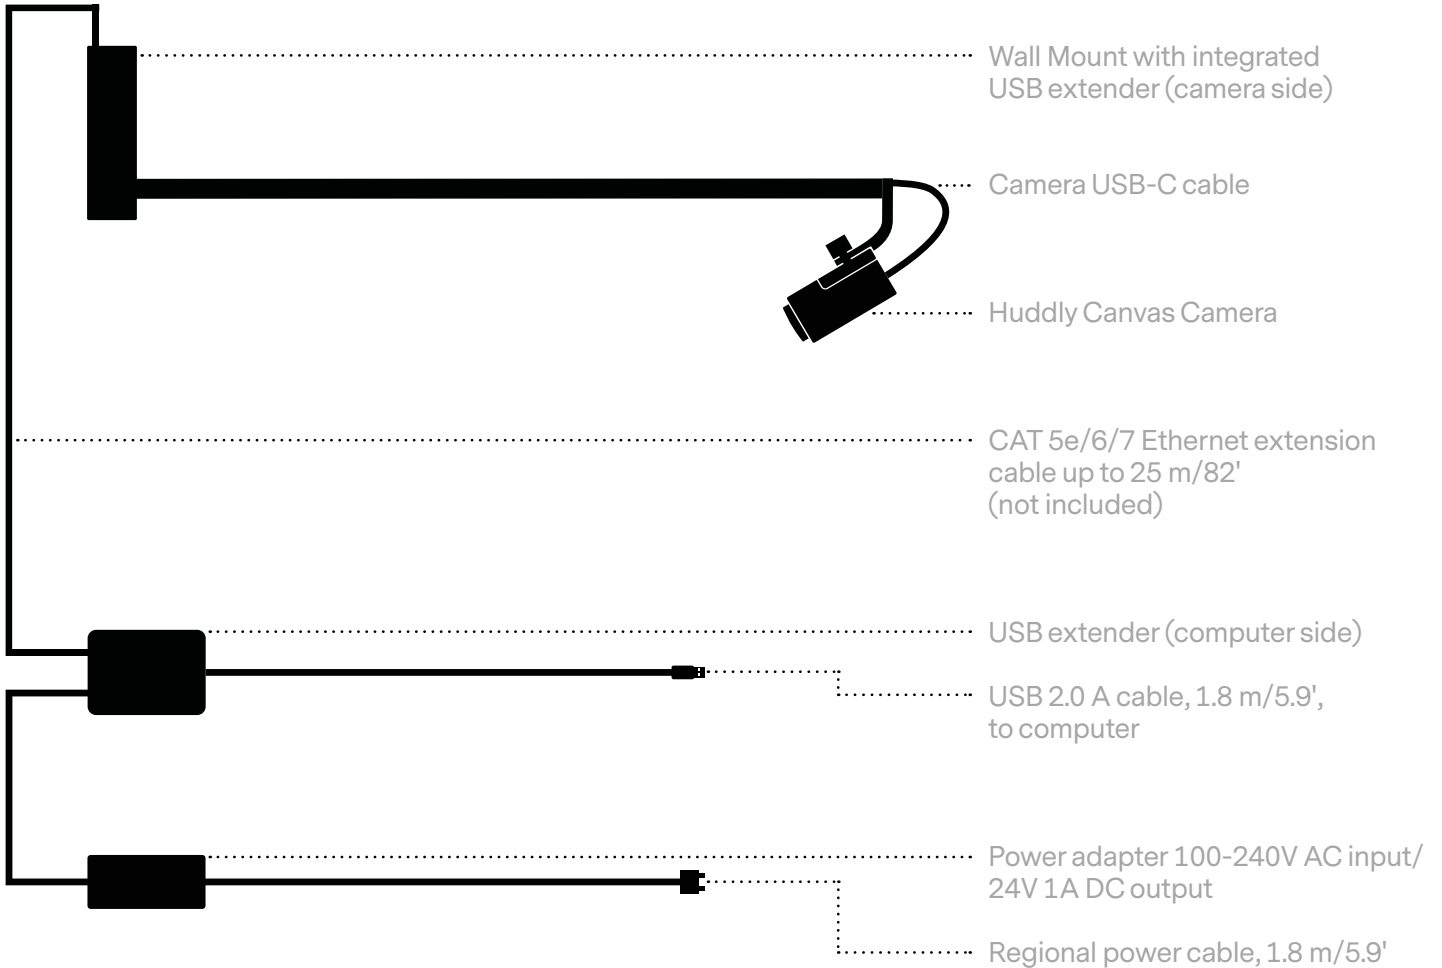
Wall Mount with integrated USB extender (camera side)

Camera USB-C cable

Huddly Canvas Camera

CAT 5e/6/7 Ethernet extension cable up to 25 m/82' (not included)

USB extender (computer side)

USB 2.0 A cable, 1.8 m/5.9', to computer

Power adapter 100-240V AC input/ 24V 1A DC output

Regional power cable, 1.8 m/5.9'